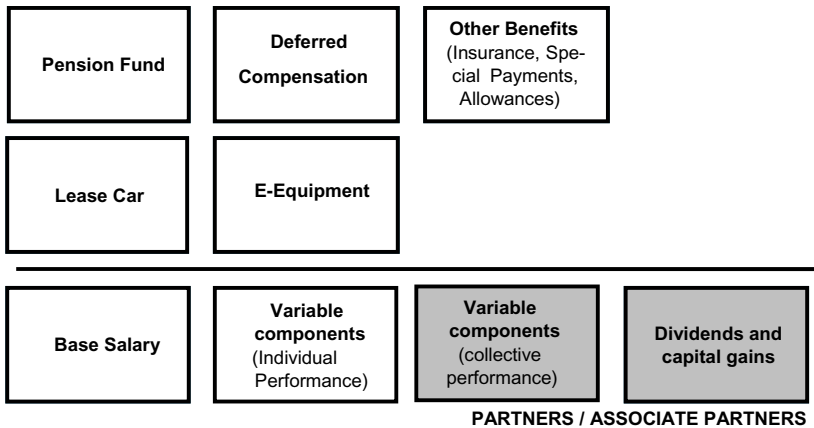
Pension Fund

Deferred Compensation

Other Benefits (Insurance, Special Payments, Allowances)

Lease Car

E-Equipment

Base Salary

Variable components (Individual Performance)

Variable components (collective performance)

Dividends and capital gains

PARTNERS / ASSOCIATE PARTNERS